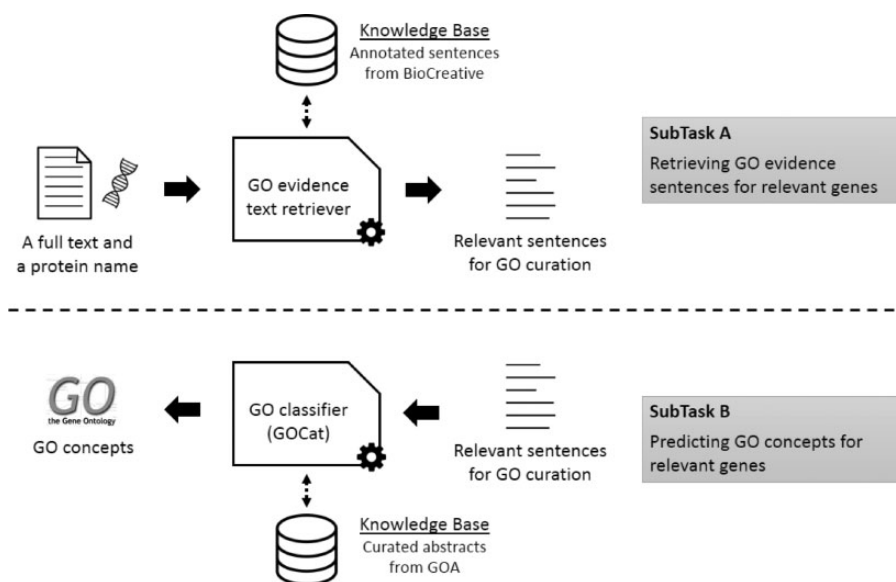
Knowledge Base
Annotated sentences from BioCreative

SubTask A
Retrieving GO evidence sentences for relevant genes

GO evidence text retriever

A full text and a protein name

Relevant sentences for GO curation

GO
the Gene Ontology
GO concepts

GO classifier (GOCat)

Relevant sentences for GO curation

SubTask B
Predicting GO concepts for relevant genes

Knowledge Base
Curated abstracts from GOA